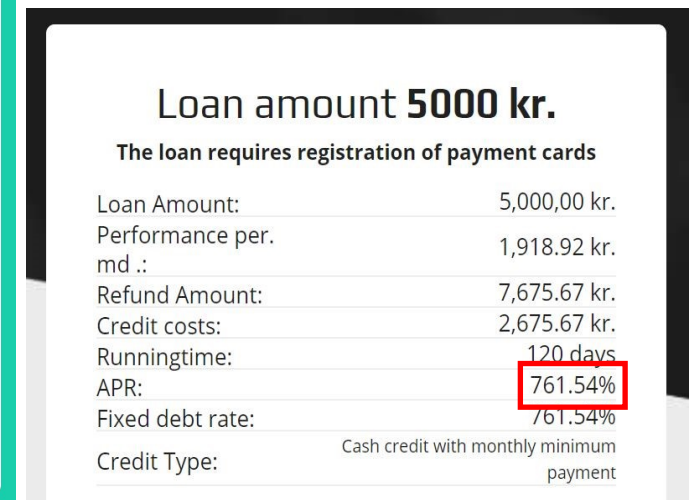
Loan amount **5000 kr.**

**The loan requires registration of payment cards**

| | |
|---|---|
| Loan Amount: | 5,000,00 kr. |
| Performance per. md .: | 1,918.92 kr. |
| Refund Amount: | 7,675.67 kr. |
| Credit costs: | 2,675.67 kr. |
| Runningtime: | 120 days |
| APR: | 761.54% |
| Fixed debt rate: | 761.54% |
| Credit Type: | Cash credit with monthly minimum payment |